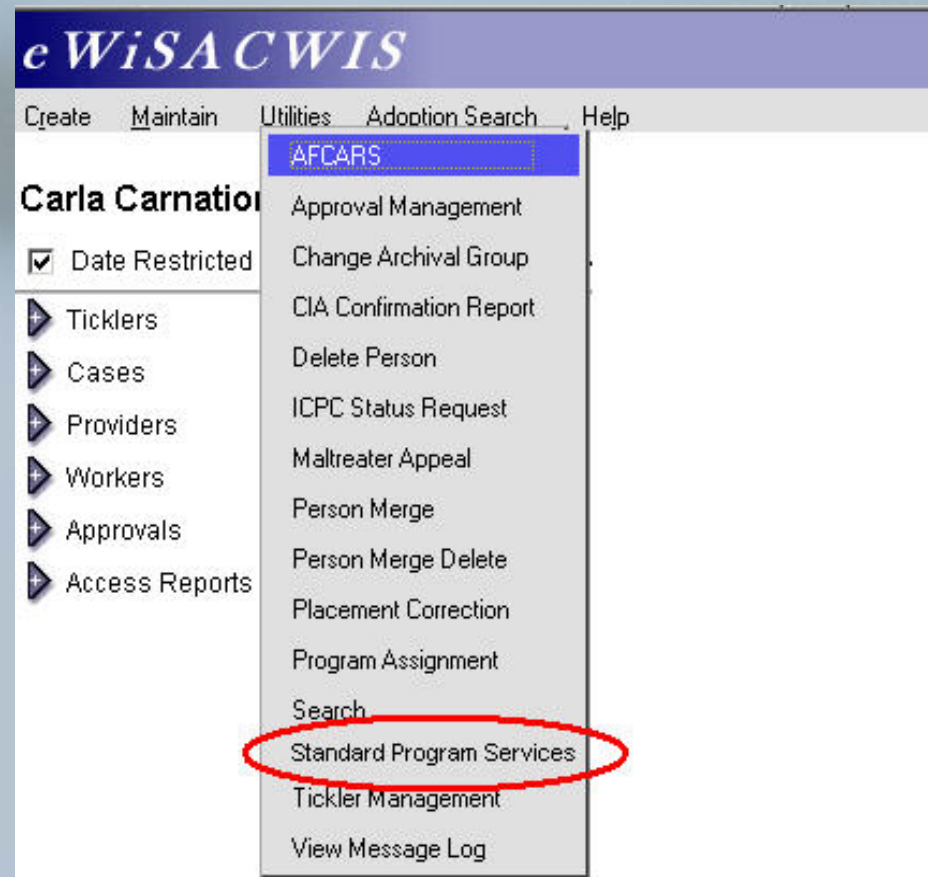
eWiSACWIS

Create Maintain Utilities Adoption Search Help

Carla Carnatio

Date Restricted

Ticklers
Cases
Providers
Workers
Approvals
Access Reports

AFCARS
Approval Management
Change Archival Group
CIA Confirmation Report
Delete Person
ICPC Status Request
Maltreater Appeal
Person Merge
Person Merge Delete
Placement Correction
Program Assignment
Search
Standard Program Services
Tickler Management
View Message Log